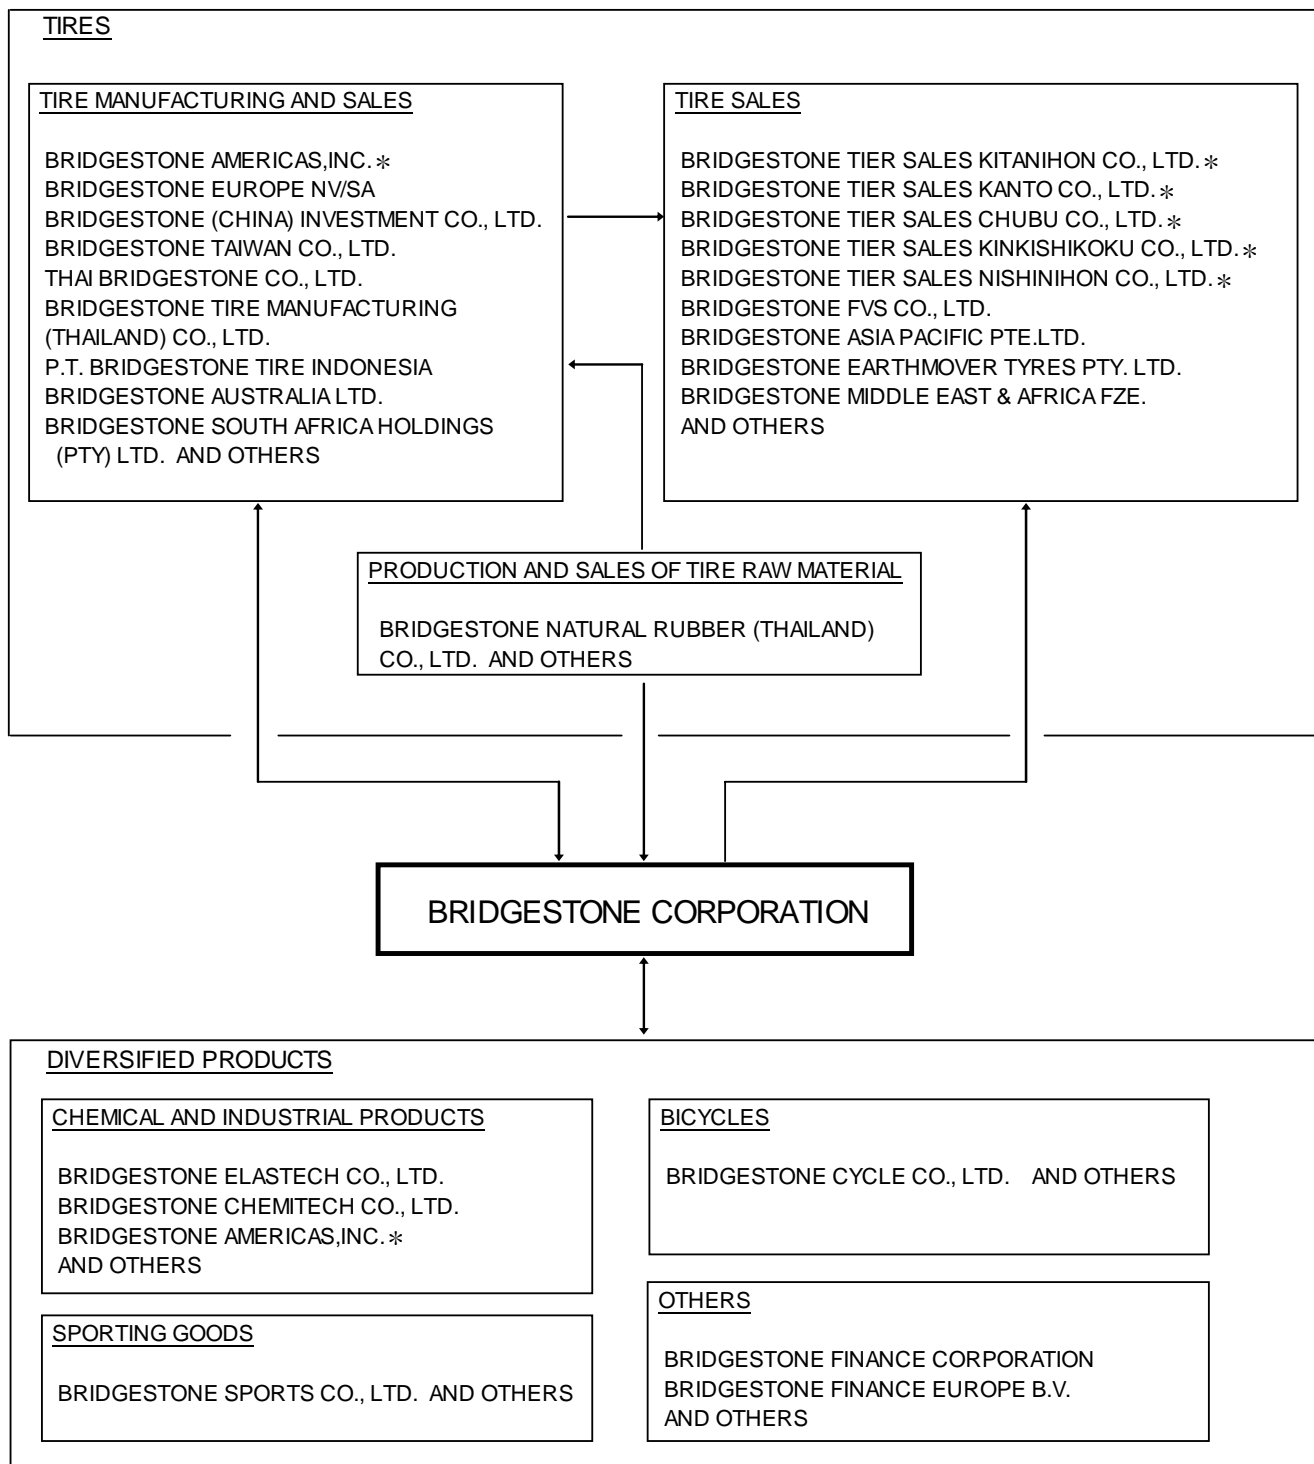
TIRES

TIRE MANUFACTURING AND SALES

BRIDGESTONE AMERICAS,INC.＊
BRIDGESTONE EUROPE NV/SA
BRIDGESTONE (CHINA) INVESTMENT CO., LTD.
BRIDGESTONE TAIWAN CO., LTD.
THAI BRIDGESTONE CO., LTD.
BRIDGESTONE TIRE MANUFACTURING (THAILAND) CO., LTD.
P.T. BRIDGESTONE TIRE INDONESIA
BRIDGESTONE AUSTRALIA LTD.
BRIDGESTONE SOUTH AFRICA HOLDINGS (PTY) LTD. AND OTHERS

TIRE SALES

BRIDGESTONE TIER SALES KITANIHON CO., LTD.＊
BRIDGESTONE TIER SALES KANTO CO., LTD.＊
BRIDGESTONE TIER SALES CHUBU CO., LTD.＊
BRIDGESTONE TIER SALES KINKISHIKOKU CO., LTD.＊
BRIDGESTONE TIER SALES NISHINIHON CO., LTD.＊
BRIDGESTONE FVS CO., LTD.
BRIDGESTONE ASIA PACIFIC PTE.LTD.
BRIDGESTONE EARTHMOVER TYRES PTY. LTD.
BRIDGESTONE MIDDLE EAST & AFRICA FZE.
AND OTHERS

PRODUCTION AND SALES OF TIRE RAW MATERIAL

BRIDGESTONE NATURAL RUBBER (THAILAND) CO., LTD. AND OTHERS

BRIDGESTONE CORPORATION

DIVERSIFIED PRODUCTS

CHEMICAL AND INDUSTRIAL PRODUCTS

BRIDGESTONE ELASTECH CO., LTD.
BRIDGESTONE CHEMITECH CO., LTD.
BRIDGESTONE AMERICAS,INC.＊
AND OTHERS

BICYCLES

BRIDGESTONE CYCLE CO., LTD. AND OTHERS

SPORTING GOODS

BRIDGESTONE SPORTS CO., LTD. AND OTHERS

OTHERS

BRIDGESTONE FINANCE CORPORATION
BRIDGESTONE FINANCE EUROPE B.V.
AND OTHERS